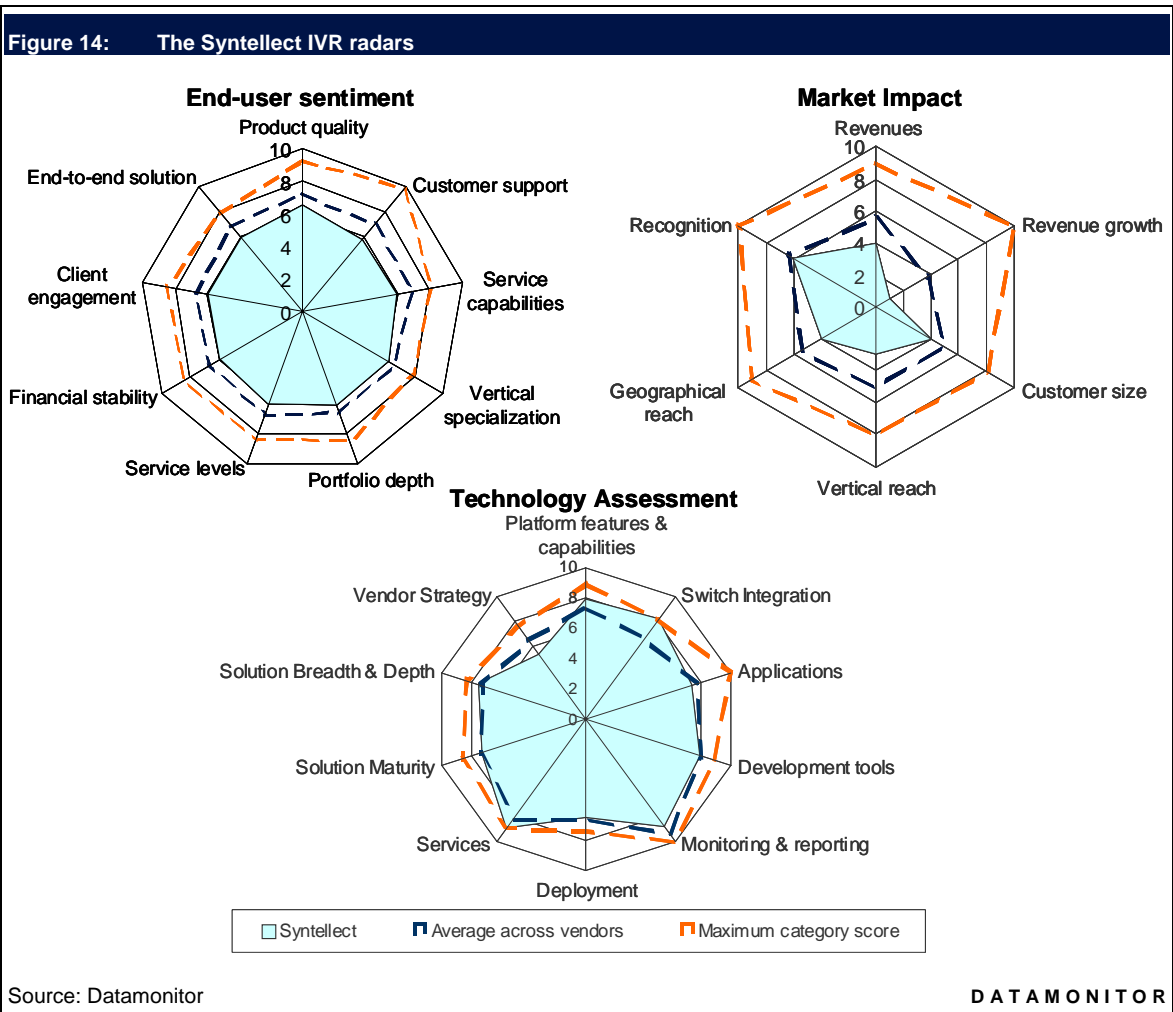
Figure 14: The Syntellect IVR radars

End-user sentiment

Product quality
10
8
6
4
2
0
Customer support
Service capabilities
Vertical specialization
Portfolio depth
Service levels
Financial stability
Client engagement
End-to-end solution

Market Impact

Revenues
10
8
6
4
2
0
Revenue growth
Customer size
Vertical reach
Geographical reach
Recognition

Technology Assessment

Platform features & capabilities
10
8
6
4
2
0
Switch Integration
Applications
Development tools
Monitoring & reporting
Deployment
Services
Solution Maturity
Solution Breadth & Depth
Vendor Strategy

Syntellect
Average across vendors
Maximum category score

Source: Datamonitor

DATAMONITOR